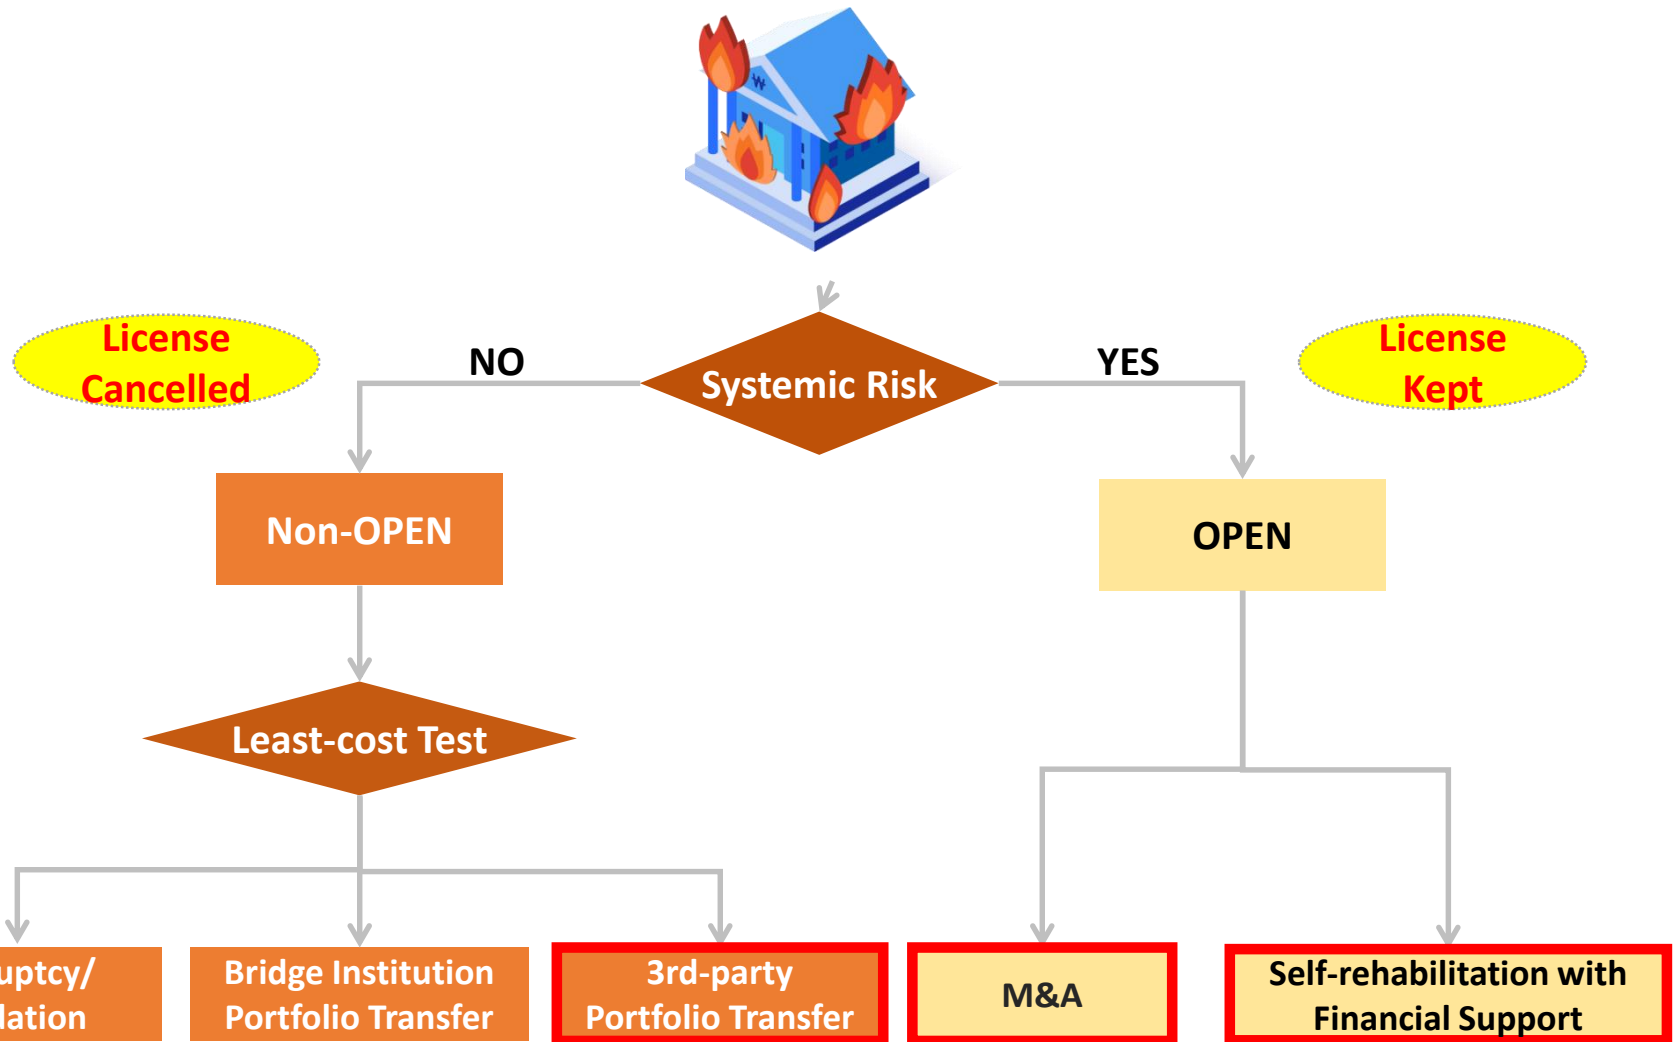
License Cancelled

NO

Systemic Risk

YES

License Kept

Non-OPEN

OPEN

Least-cost Test

uptcy/ lation

Bridge Institution Portfolio Transfer

3rd-party Portfolio Transfer

M&A

Self-rehabilitation with Financial Support